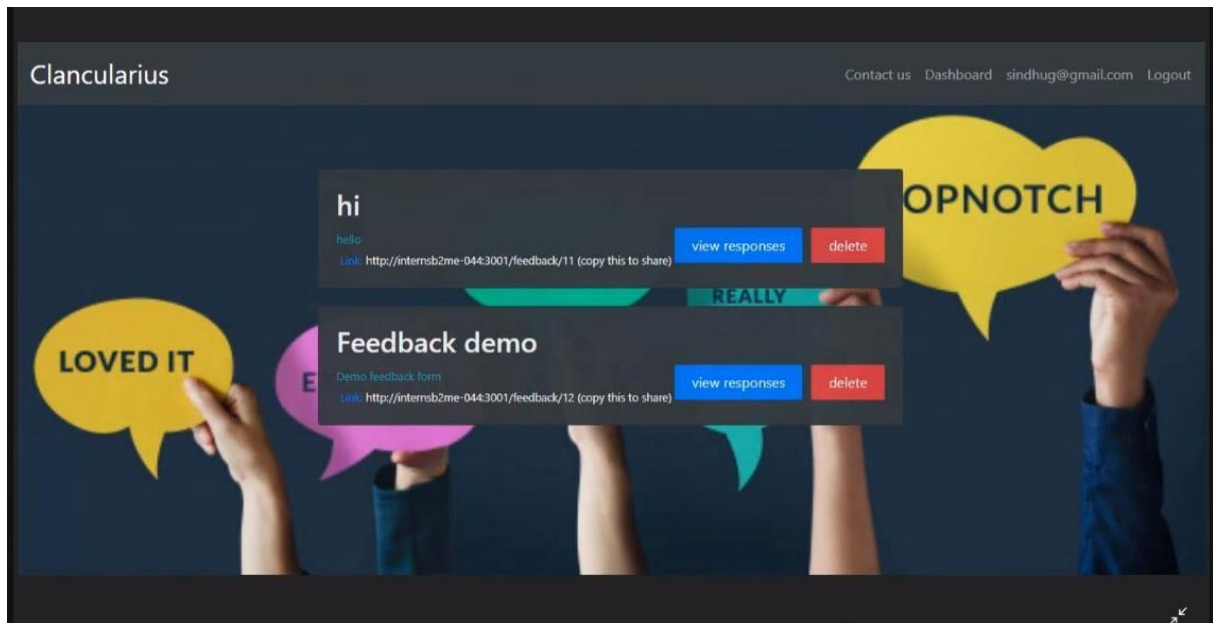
Clancularius

Contact us Dashboard sindhug@gmail.com Logout

hi

hello

Link: http://internsb2me-044:3001/feedback/11 (copy this to share)

view responses delete

Feedback demo

Demo feedback form

Link: http://internsb2me-044:3001/feedback/12 (copy this to share)

view responses delete

LOVED IT

E

REALLY

OPNOTCH